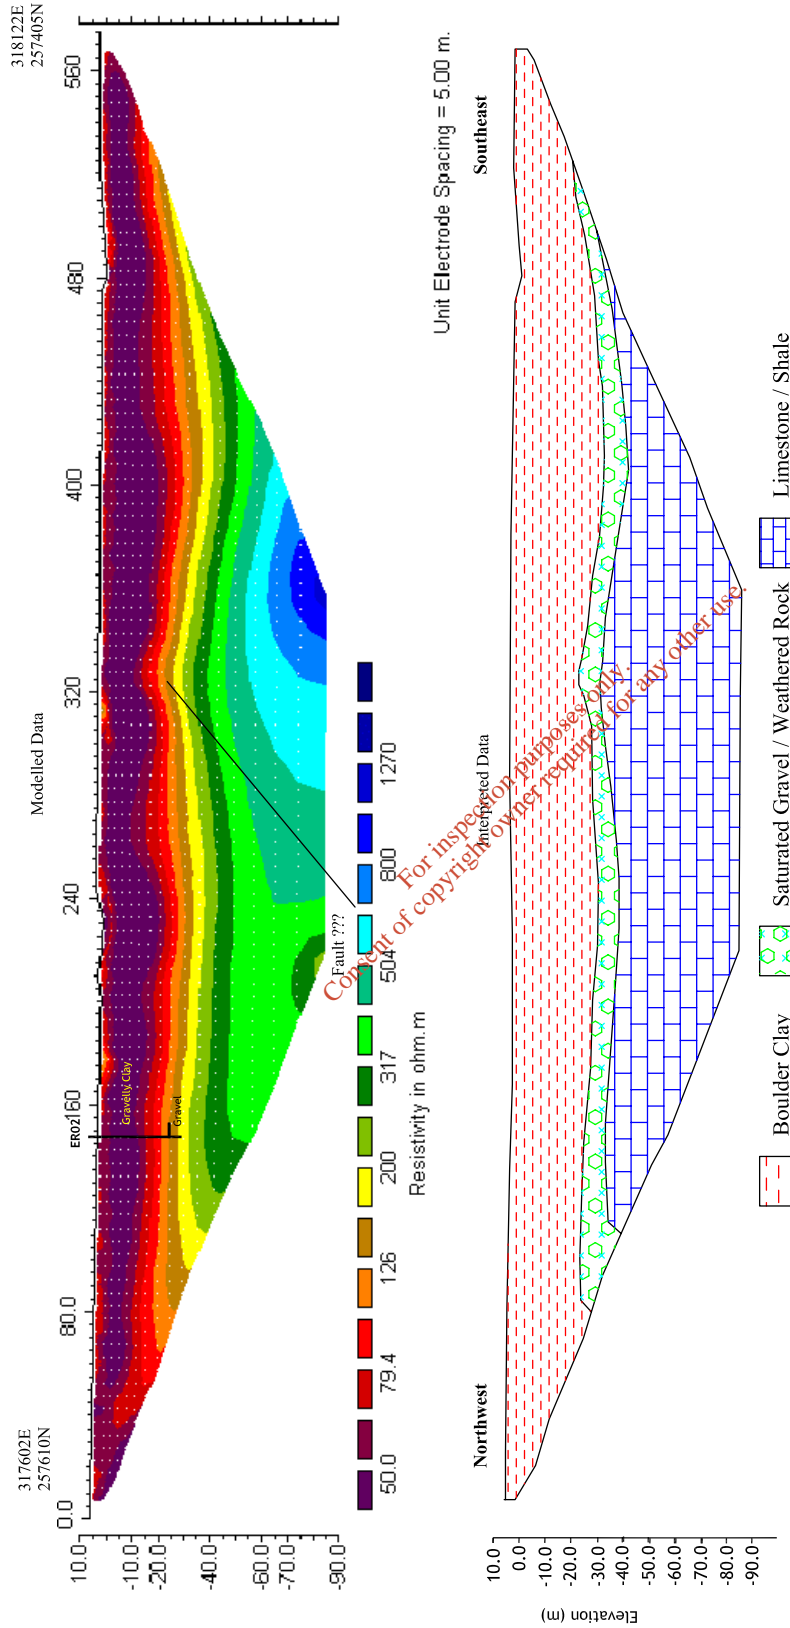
318122E
257405N

317602E
257610N

Modelled Data

0.0
80.0
160
240
320
400
480
560

10.0
-10.0
-20.0
-40.0
-60.0
-70.0
-90.0

ER02
Gravelly Clay
Gravel

Fault ???

50.0
79.4
126
200
317
504
800
1270

Resistivity in ohm.m

Unit Electrode Spacing = 5.00 m.

Southeast

Northwest

Interpreted Data

Elevation (m)

10.0
0.0
-10.0
-20.0
-30.0
-40.0
-50.0
-60.0
-70.0
-80.0
-90.0

Boulder Clay
Saturated Gravel / Weathered Rock
Limestone / Shale

For inspection purposes only.
Consent of copyright owner required for any other use.